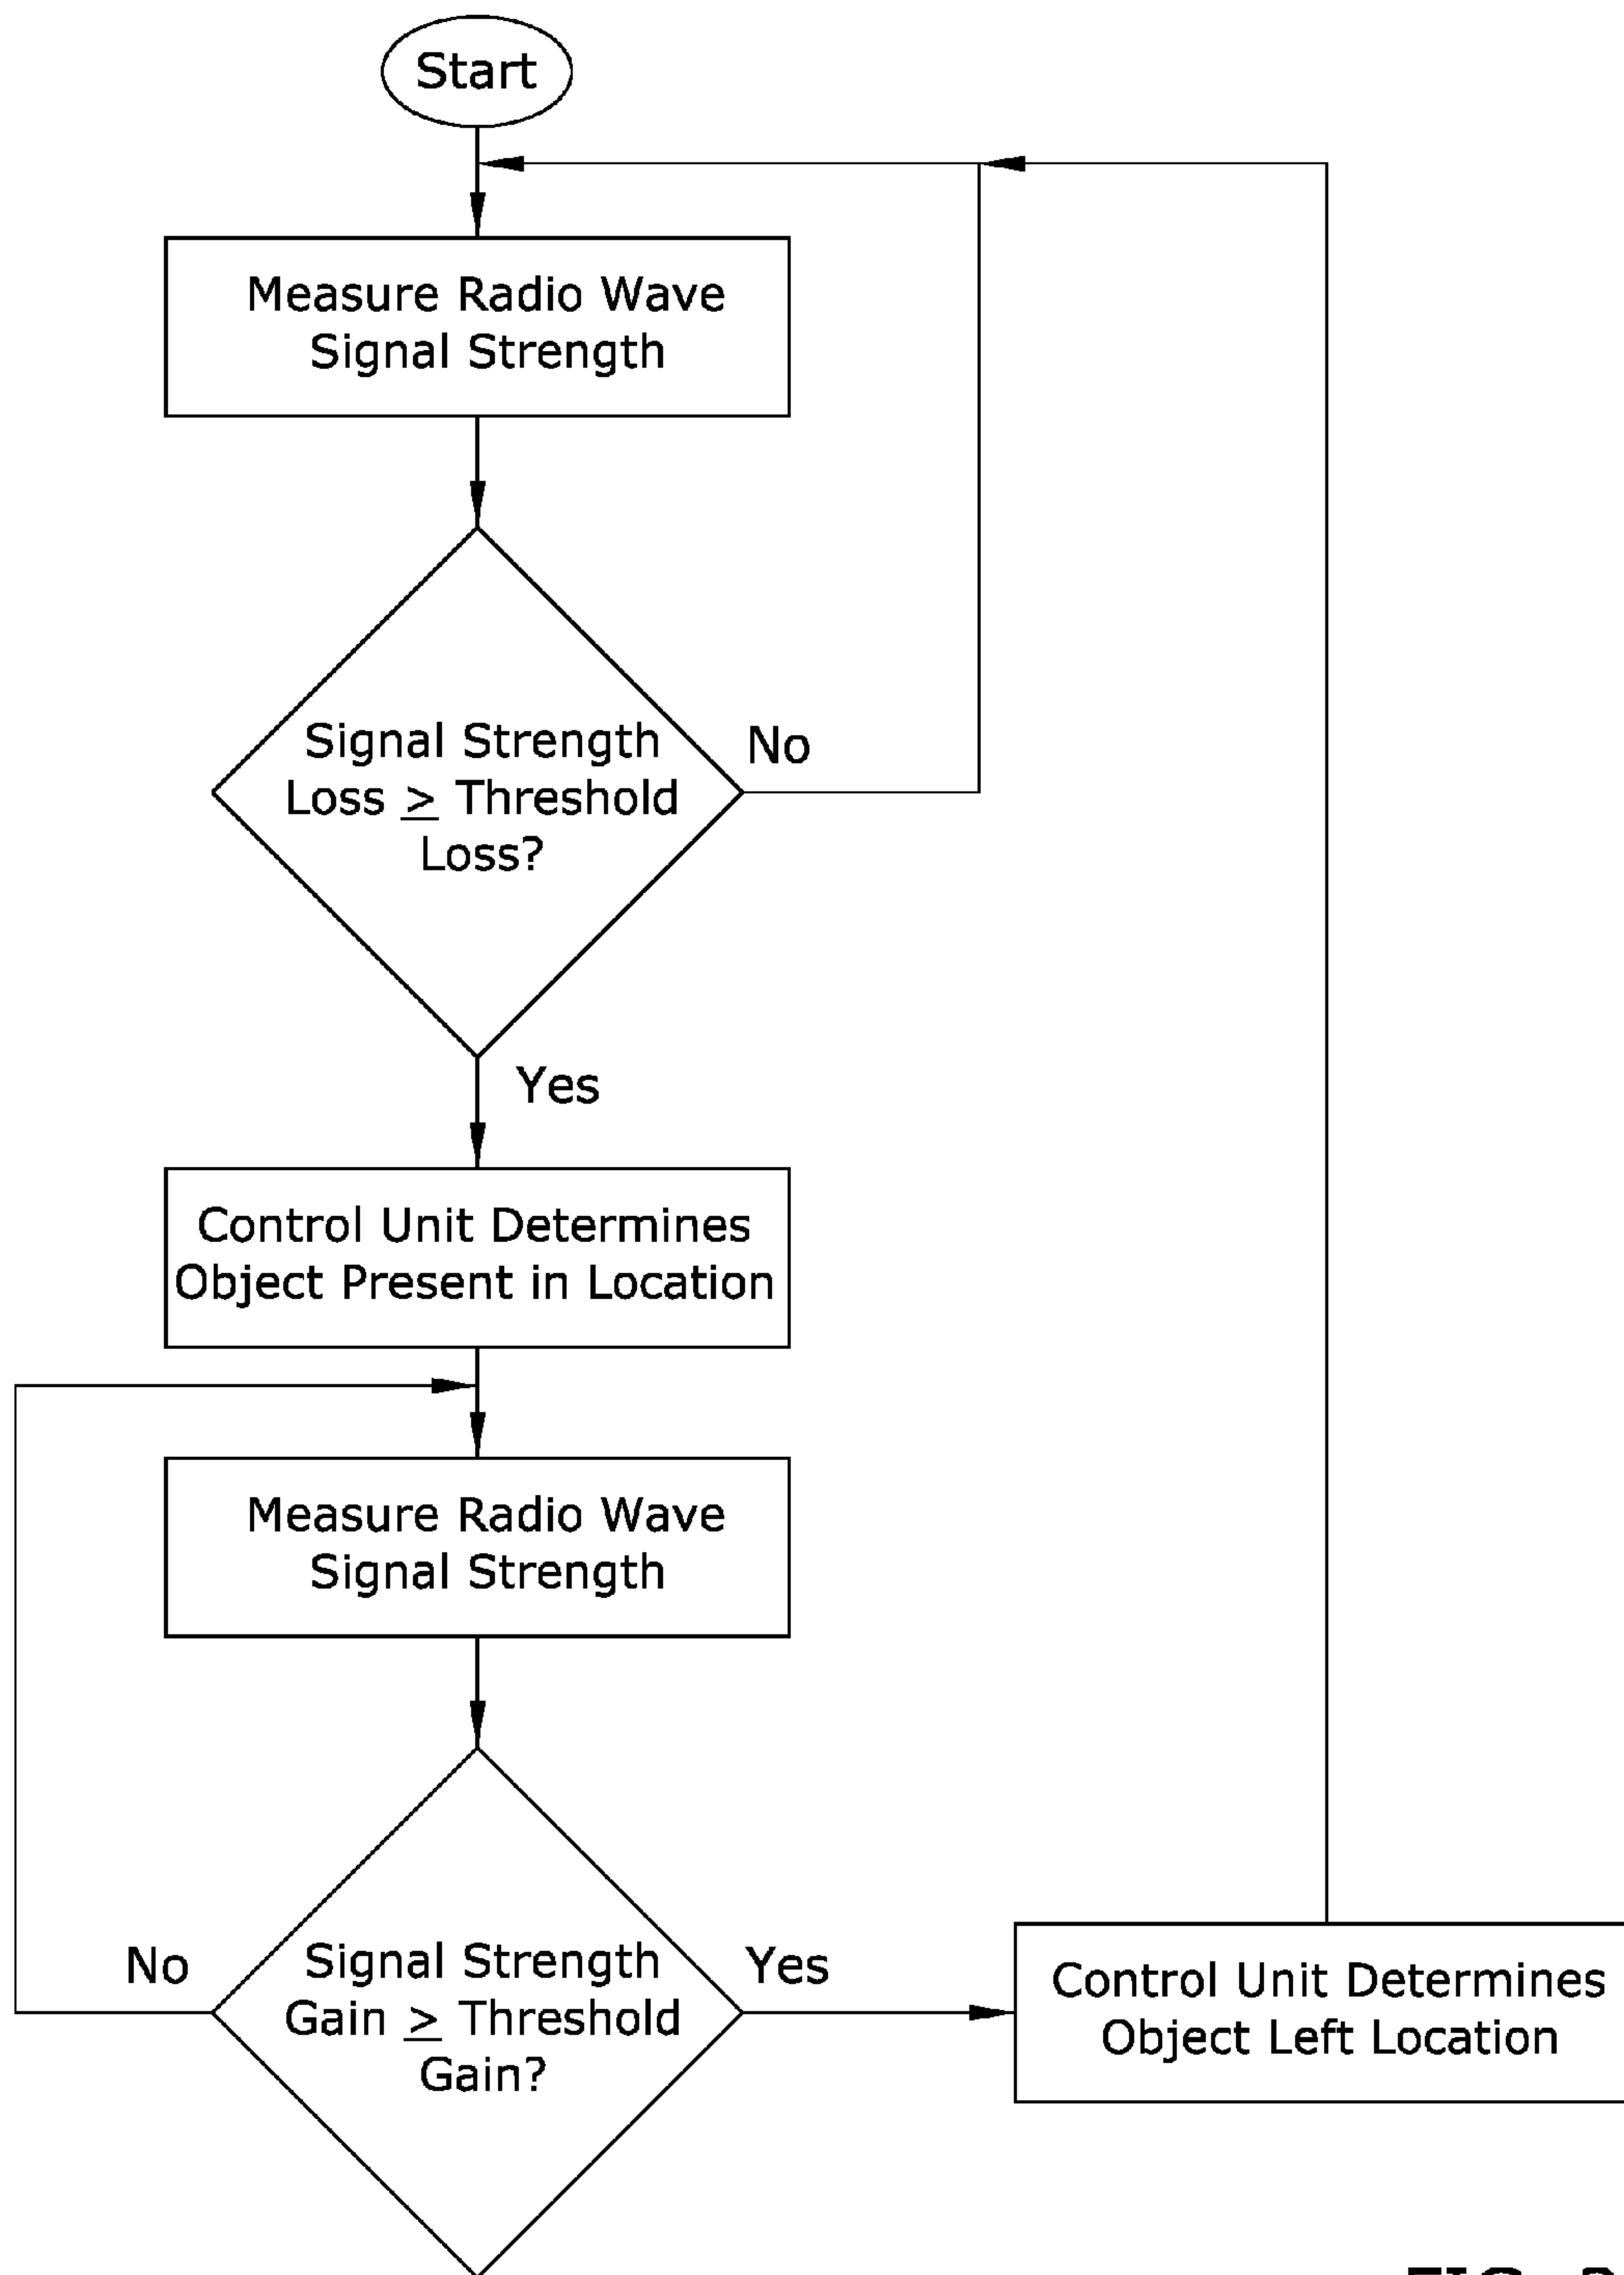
Start

Measure Radio Wave Signal Strength

Signal Strength Loss $\geq$ Threshold Loss?

No

Yes

Control Unit Determines Object Present in Location

Measure Radio Wave Signal Strength

No

Signal Strength Gain $\geq$ Threshold Gain?

Yes

Control Unit Determines Object Left Location

FIG. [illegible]